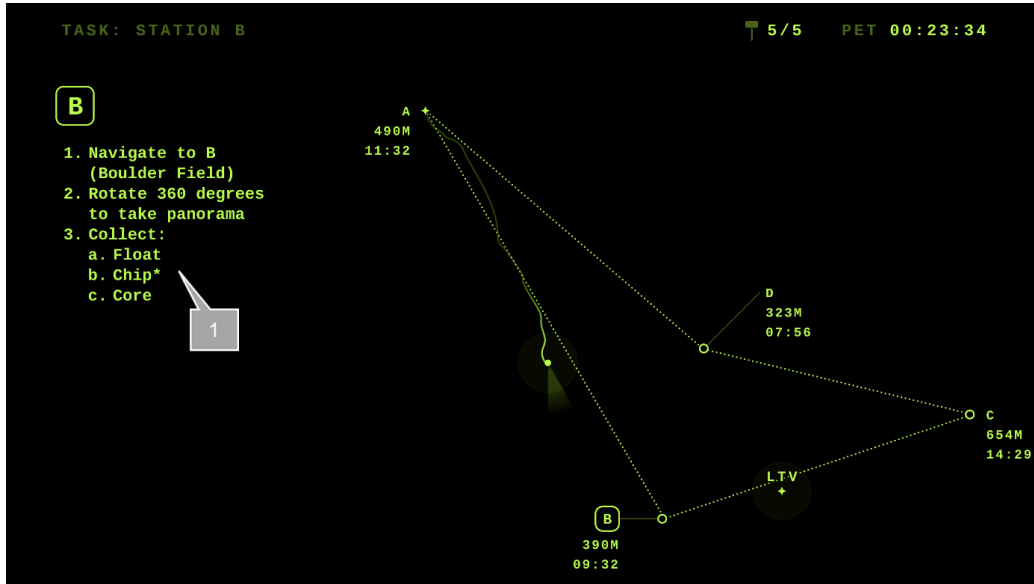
TASK: STATION B

5/5 PET 00:23:34

B

1. Navigate to B (Boulder Field)
2. Rotate 360 degrees to take panorama
3. Collect:
a. Float
b. Chip*
c. Core

1

A
490M
11:32

D
323M
07:56

C
654M
14:29

LTV

B
390M
09:32